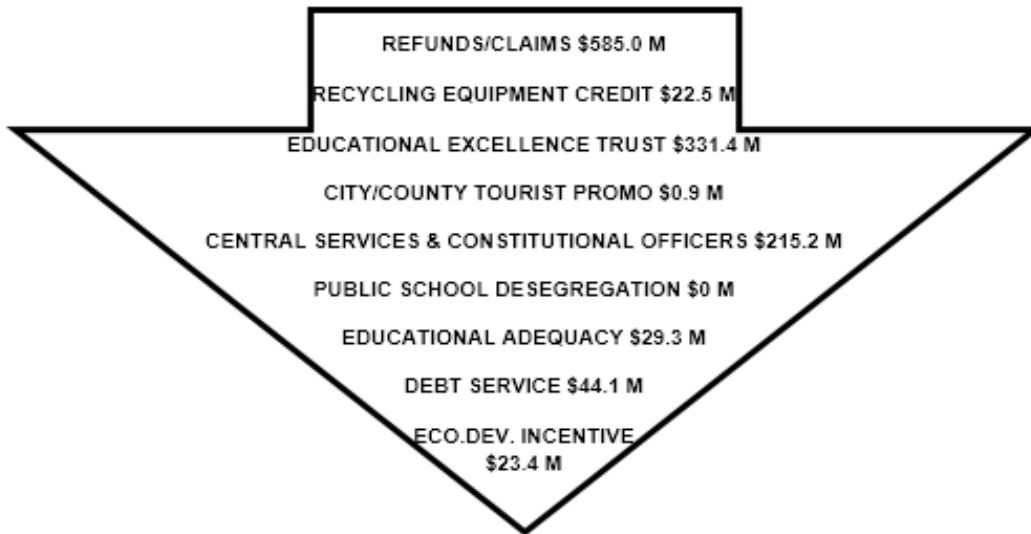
REFUNDS/CLAIMS \$585.0 M

RECYCLING EQUIPMENT CREDIT \$22.5 M

EDUCATIONAL EXCELLENCE TRUST \$331.4 M

CITY/COUNTY TOURIST PROMO \$0.9 M

CENTRAL SERVICES & CONSTITUTIONAL OFFICERS \$215.2 M

PUBLIC SCHOOL DESEGREGATION \$0 M

EDUCATIONAL ADEQUACY \$29.3 M

DEBT SERVICE \$44.1 M

ECO.DEV. INCENTIVE \$23.4 M